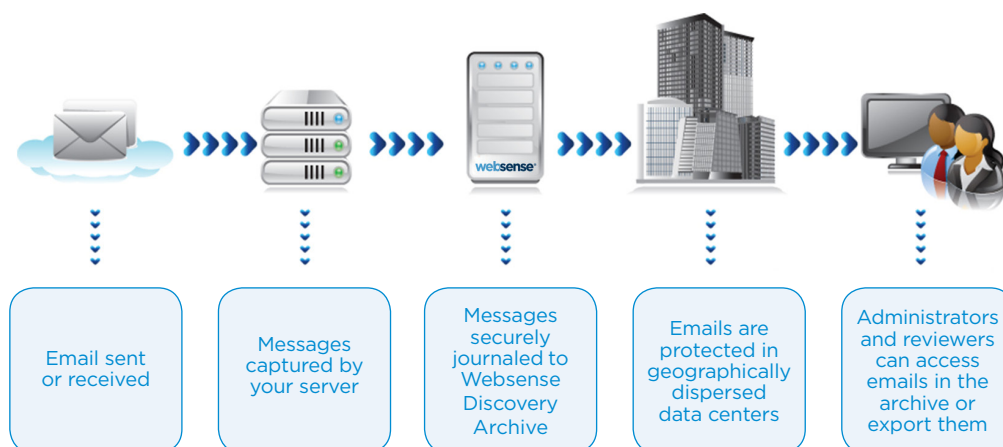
websense

Email sent or received

Messages captured by your server

Messages securely journaled to Websense Discovery Archive

Emails are protected in geographically dispersed data centers

Administrators and reviewers can access emails in the archive or export them